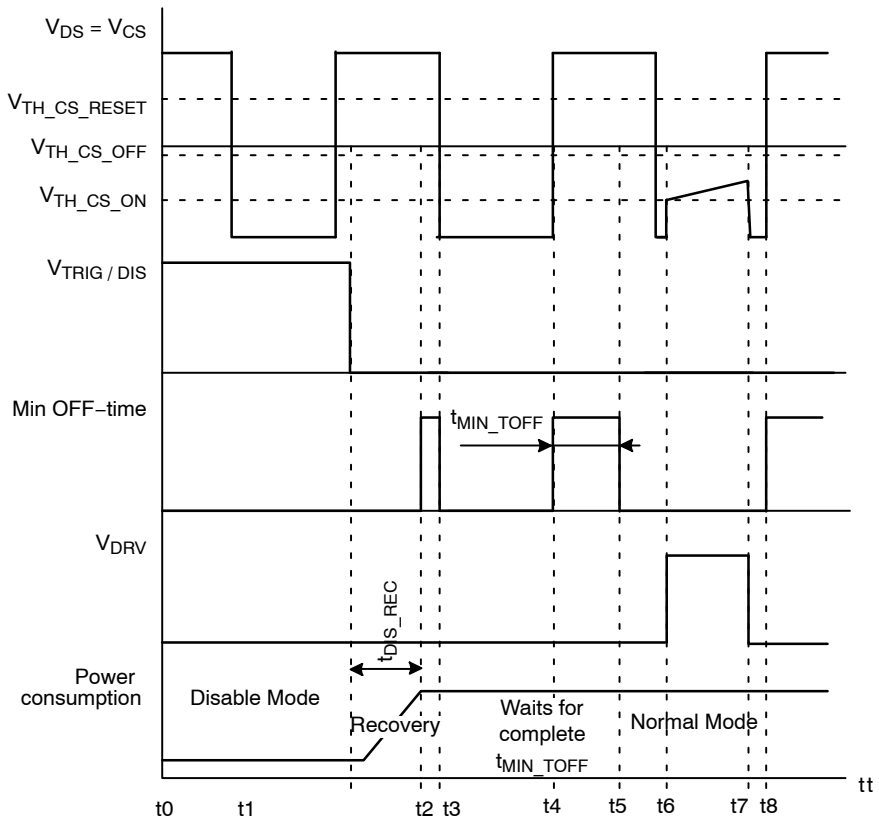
$V_{DS} = V_{CS}$

$V_{TH\_CS\_RESET}$

$V_{TH\_CS\_OFF}$

$V_{TH\_CS\_ON}$

$V_{TRIG / DIS}$

Min OFF−time

$t_{MIN\_TOFF}$

$V_{DRV}$

$t_{DS\_REC}$

Power consumption

Disable Mode

Recovery

Waits for complete $t_{MIN\_TOFF}$

Normal Mode

t0 t1 t2 t3 t4 t5 t6 t7 t8 tt